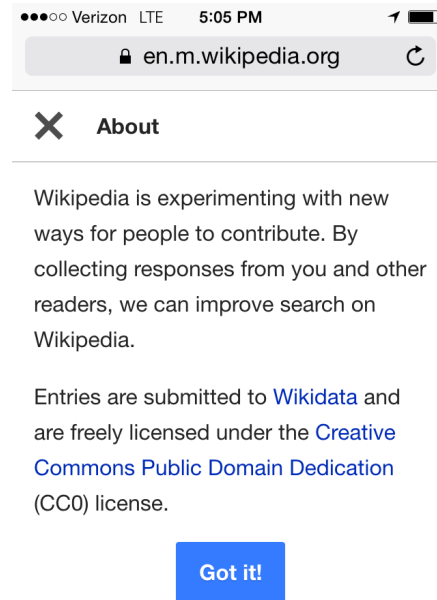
●●●○○ Verizon LTE 5:05 PM

en.m.wikipedia.org

About

Wikipedia is experimenting with new ways for people to contribute. By collecting responses from you and other readers, we can improve search on Wikipedia.

Entries are submitted to Wikidata and are freely licensed under the Creative Commons Public Domain Dedication (CC0) license.

Got it!